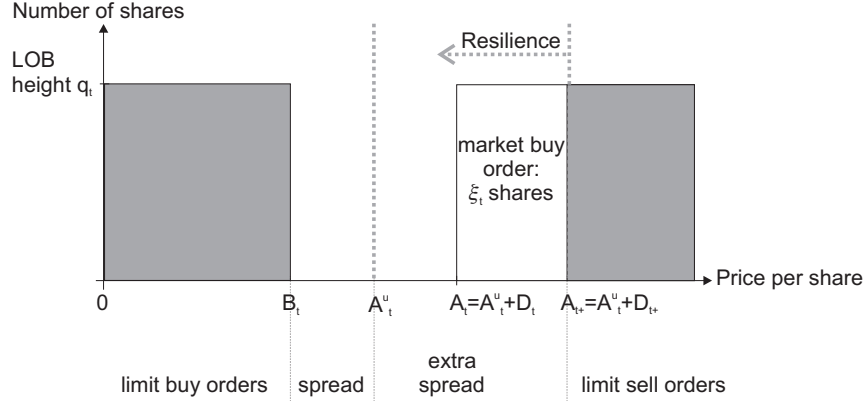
Number of shares

LOB height $q_t$

Resilience

market buy order: $\xi_t$ shares

Price per share

0

$B_t$

$A^u_t$

$A_t=A^u_t+D_t$

$A_{t+}=A^u_t+D_{t+}$

limit buy orders

spread

extra spread

limit sell orders